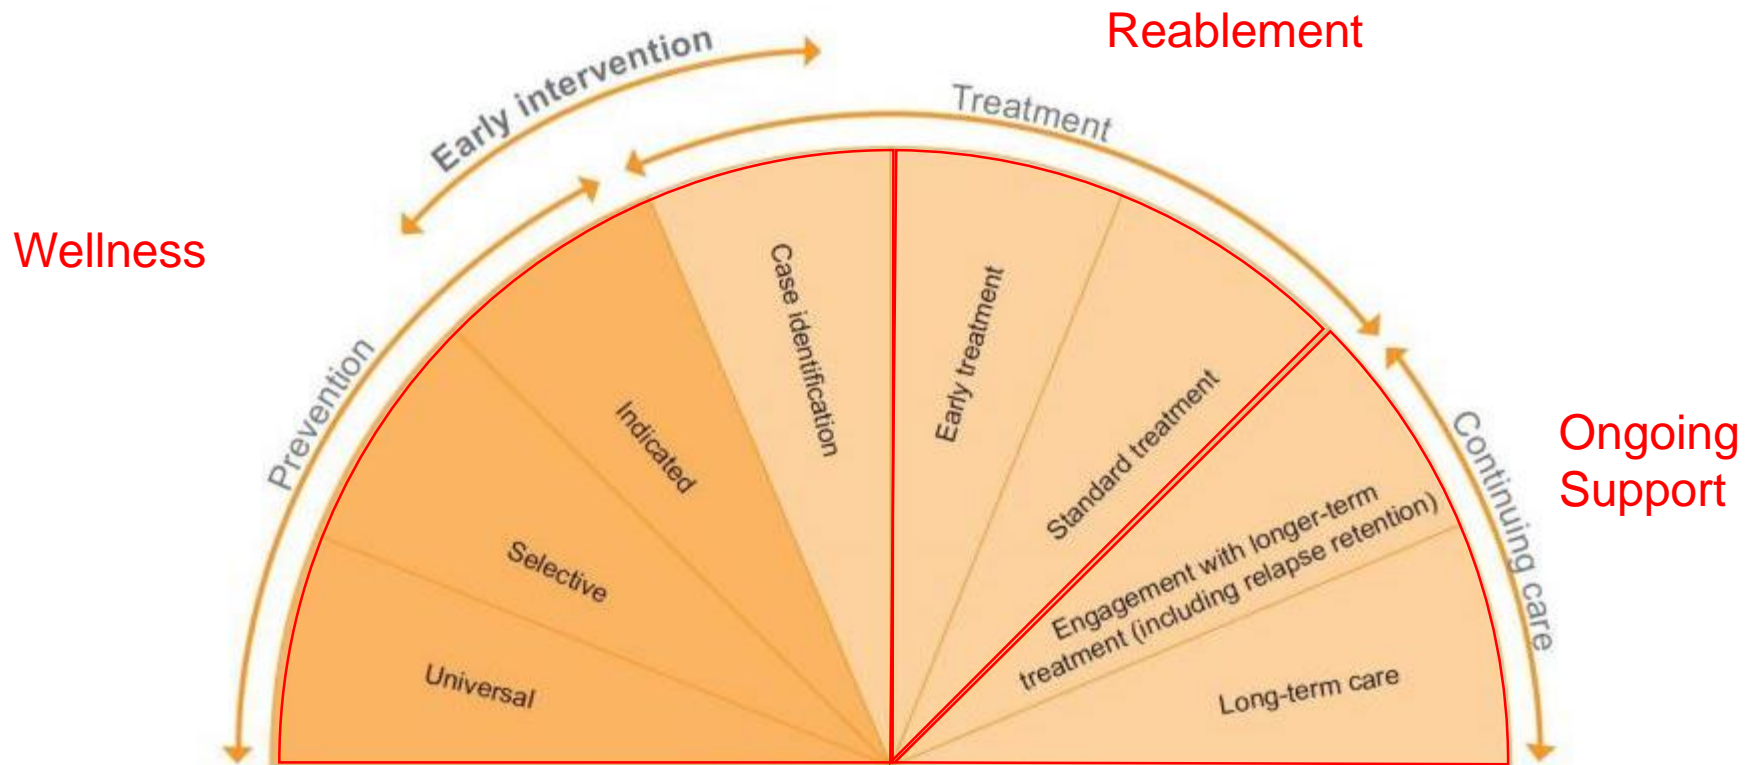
Reablement

Early intervention

Treatment

Wellness

Prevention

Universal

Selective

Indicated

Case identification

Early treatment

Standard treatment

Engagement with longer-term treatment (including relapse retention)

Long-term care

Continuing care

Ongoing Support